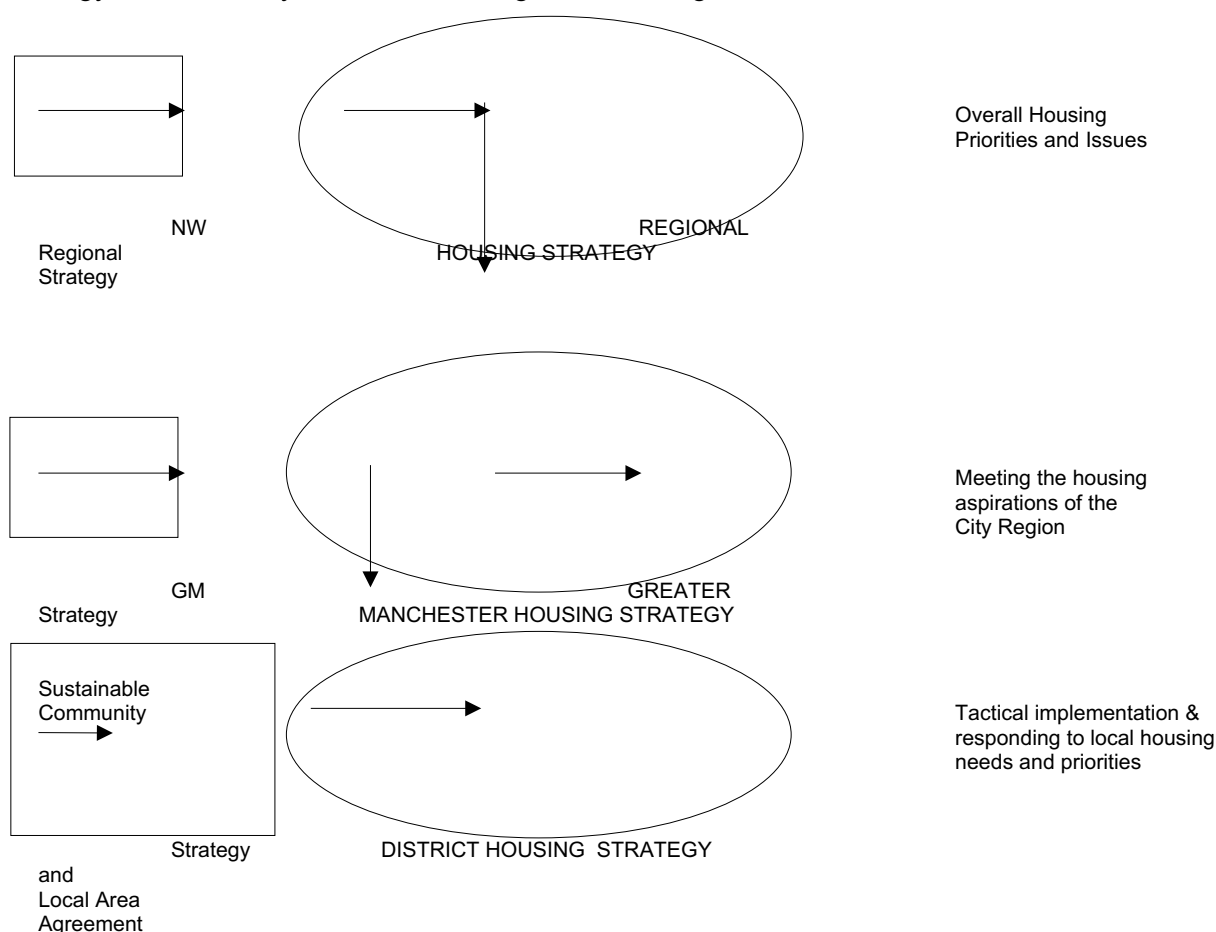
Overall Housing Priorities and Issues

NW Regional Strategy

REGIONAL HOUSING STRATEGY

Meeting the housing aspirations of the City Region

GM Strategy

GREATER MANCHESTER HOUSING STRATEGY

Sustainable Community Strategy and Local Area Agreement

Tactical implementation & responding to local housing needs and priorities

DISTRICT HOUSING STRATEGY